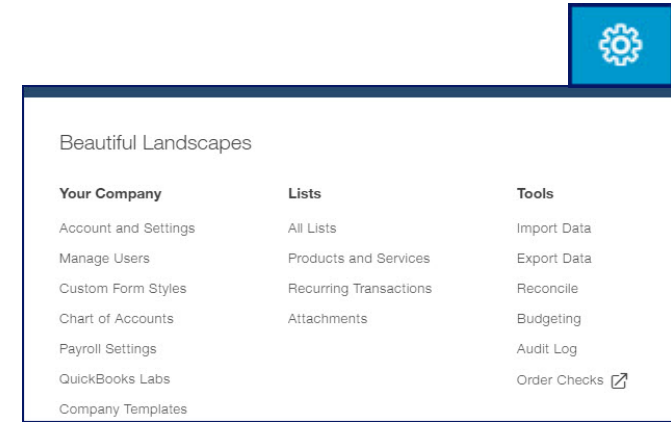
Beautiful Landscapes

Your Company
Account and Settings
Manage Users
Custom Form Styles
Chart of Accounts
Payroll Settings
QuickBooks Labs
Company Templates

Lists
All Lists
Products and Services
Recurring Transactions
Attachments

Tools
Import Data
Export Data
Reconcile
Budgeting
Audit Log
Order Checks